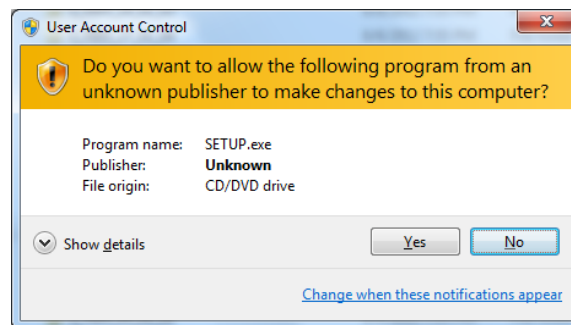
User Account Control

Do you want to allow the following program from an unknown publisher to make changes to this computer?

Program name: SETUP.exe
Publisher: Unknown
File origin: CD/DVD drive

Show details

Yes

No

Change when these notifications appear